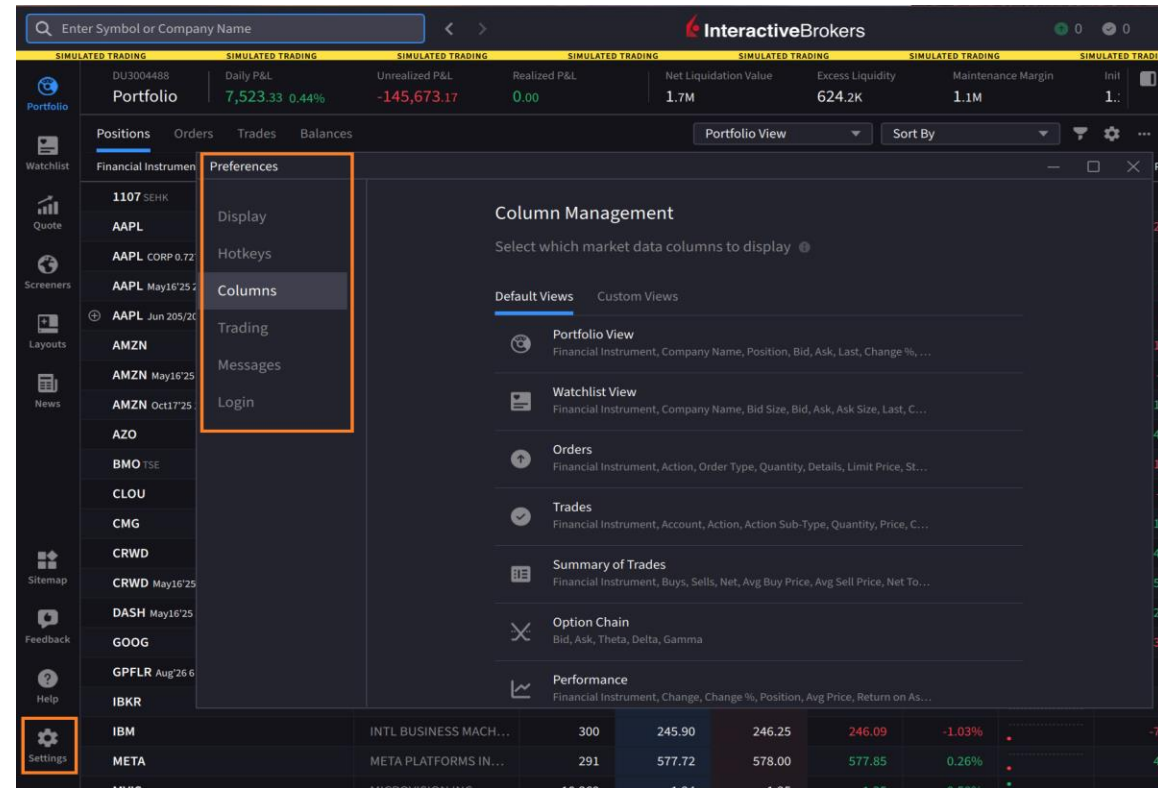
Enter Symbol or Company Name

InteractiveBrokers

0 0

SIMULATED TRADING SIMULATED TRADING SIMULATED TRADING SIMULATED TRADING SIMULATED TRADING SIMULATED TRADING SIMULATED TRADI

Portfolio

DU3004488
Portfolio

Daily P&L
7,523.33 0.44%

Unrealized P&L
-145,673.17

Realized P&L
0.00

Net Liquidation Value
1.7M

Excess Liquidity
624.2K

Maintenance Margin
1.1M

Init
1.

Watchlist
Quote
Screeners
Layouts
News
Sitemap
Feedback
Help
Settings

Positions Orders Trades Balances

Portfolio View
Sort By

Financial Instrumen

1107 SEHK
AAPL
AAPL CORP 0.72
AAPL May16'25 2
AAPL Jun 205/20
AMZN
AMZN May16'25
AMZN Oct17'25
AZO
BMO TSE
CLOU
CMG
CRWD
CRWD May16'25
DASH May16'25
GOOG
GPFLR Aug'26 6
IBKR
IBM
META

Preferences

Display
Hotkeys
Columns
Trading
Messages
Login

Column Management

Select which market data columns to display

Default Views Custom Views

Portfolio View
Financial Instrument, Company Name, Position, Bid, Ask, Last, Change %, ...

Watchlist View
Financial Instrument, Company Name, Bid Size, Bid, Ask, Ask Size, Last, C...

Orders
Financial Instrument, Action, Order Type, Quantity, Details, Limit Price, St...

Trades
Financial Instrument, Account, Action, Action Sub-Type, Quantity, Price, C...

Summary of Trades
Financial Instrument, Buys, Sells, Net, Avg Buy Price, Avg Sell Price, Net To...

Option Chain
Bid, Ask, Theta, Delta, Gamma

Performance
Financial Instrument, Change, Change %, Position, Avg Price, Return on As...

| IBM | INTL BUSINESS MACH... | 300 | 245.90 | 246.25 | 246.09 | -1.03% |
| META | META PLATFORMS IN... | 291 | 577.72 | 578.00 | 577.85 | 0.26% |